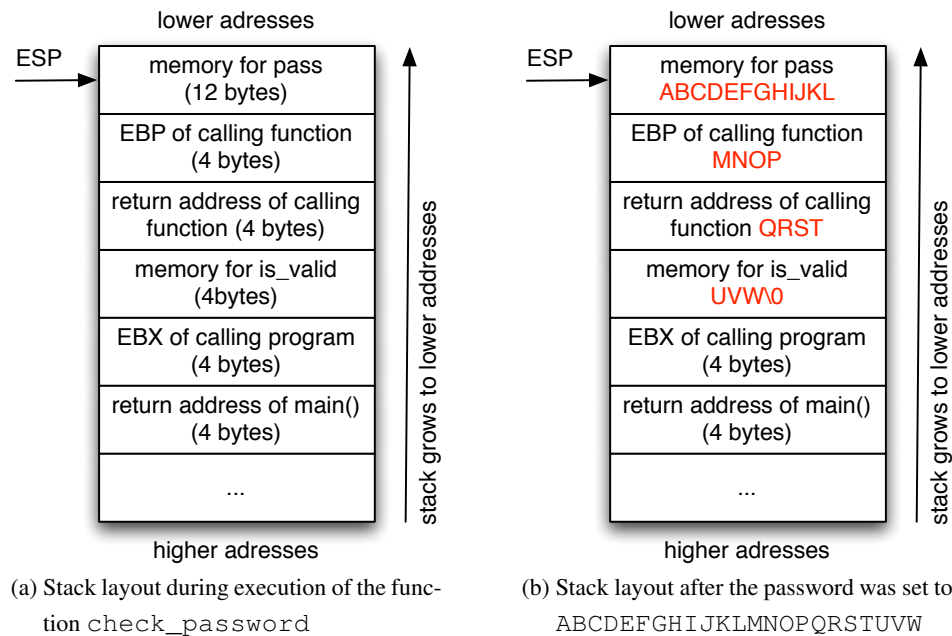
lower adresses

ESP

memory for pass (12 bytes)

EBP of calling function (4 bytes)

return address of calling function (4 bytes)

memory for is_valid (4bytes)

EBX of calling program (4 bytes)

return address of main() (4 bytes)

...

stack grows to lower addresses

higher adresses

(a) Stack layout during execution of the function check_password

lower adresses

ESP

memory for pass ABCDEFGHIJKL

EBP of calling function MNOP

return address of calling function QRST

memory for is_valid UVW\0

EBX of calling program (4 bytes)

return address of main() (4 bytes)

...

stack grows to lower addresses

higher adresses

(b) Stack layout after the password was set to ABCDEFGHIJKLMNOPQRSTUVW